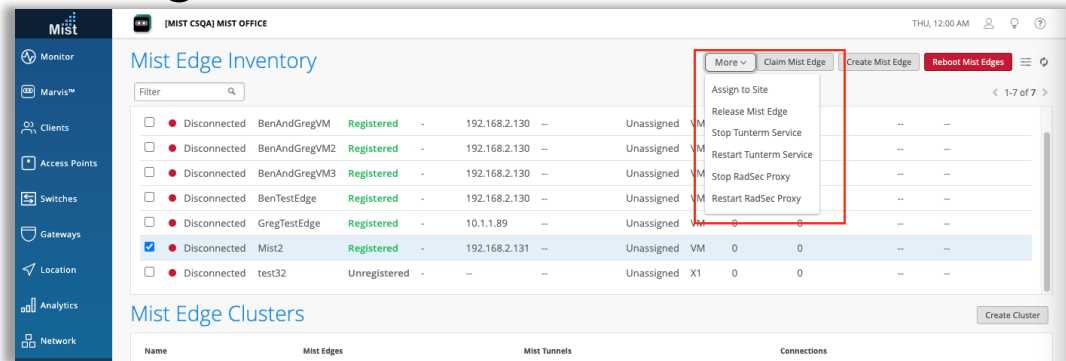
Mist

[MIST CSQA] MIST OFFICE

THU, 12:00 AM

Monitor
Marvis™
Clients
Access Points
Switches
Gateways
Location
Analytics
Network

Mist Edge Inventory

More ∨ | Claim Mist Edge | Create Mist Edge | Reboot Mist Edges

Filter

< 1-7 of 7 >

Assign to Site
Release Mist Edge
Stop Tunterm Service
Restart Tunterm Service
Stop RadSec Proxy
Restart RadSec Proxy

| | Status | Name | Registration | | IP | | Site | Model | | | | |
|---|---|---|---|---|---|---|---|---|---|---|---|---|
| ☐ | Disconnected | BenAndGregVM | Registered | - | 192.168.2.130 | -- | Unassigned | VM | | | -- | -- |
| ☐ | Disconnected | BenAndGregVM2 | Registered | - | 192.168.2.130 | -- | Unassigned | VM | | | -- | -- |
| ☐ | Disconnected | BenAndGregVM3 | Registered | - | 192.168.2.130 | -- | Unassigned | VM | | | -- | -- |
| ☐ | Disconnected | BenTestEdge | Registered | - | 192.168.2.130 | -- | Unassigned | VM | | | -- | -- |
| ☐ | Disconnected | GregTestEdge | Registered | - | 10.1.1.89 | -- | Unassigned | VM | 0 | 0 | -- | -- |
| ☑ | Disconnected | Mist2 | Registered | - | 192.168.2.131 | -- | Unassigned | VM | 0 | 0 | -- | -- |
| ☐ | Disconnected | test32 | Unregistered | - | -- | -- | Unassigned | X1 | 0 | 0 | -- | -- |

Mist Edge Clusters

Create Cluster

| Name | Mist Edges | Mist Tunnels | Connections |
|---|---|---|---|